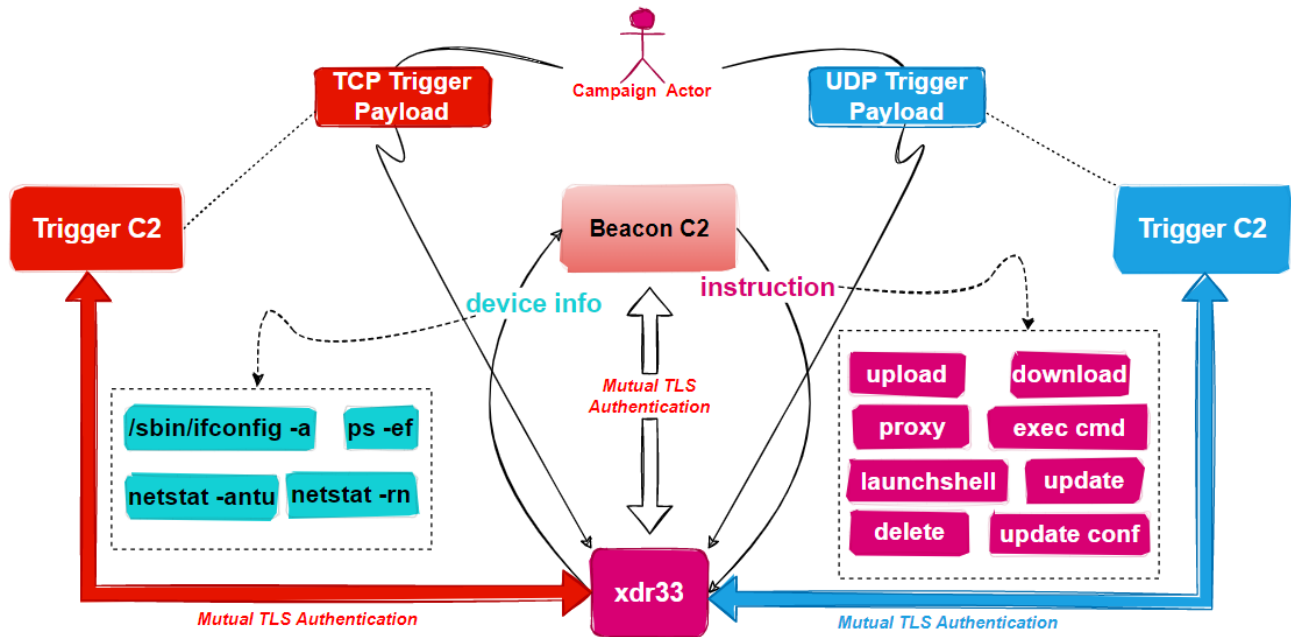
Campaign Actor

TCP Trigger Payload

UDP Trigger Payload

Trigger C2

Beacon C2

Trigger C2

device info

instruction

Mutual TLS Authentication

/sbin/ifconfig -a

ps -ef

netstat -antu

netstat -rn

upload

download

proxy

exec cmd

launchshell

update

delete

update conf

xdr33

Mutual TLS Authentication

Mutual TLS Authentication